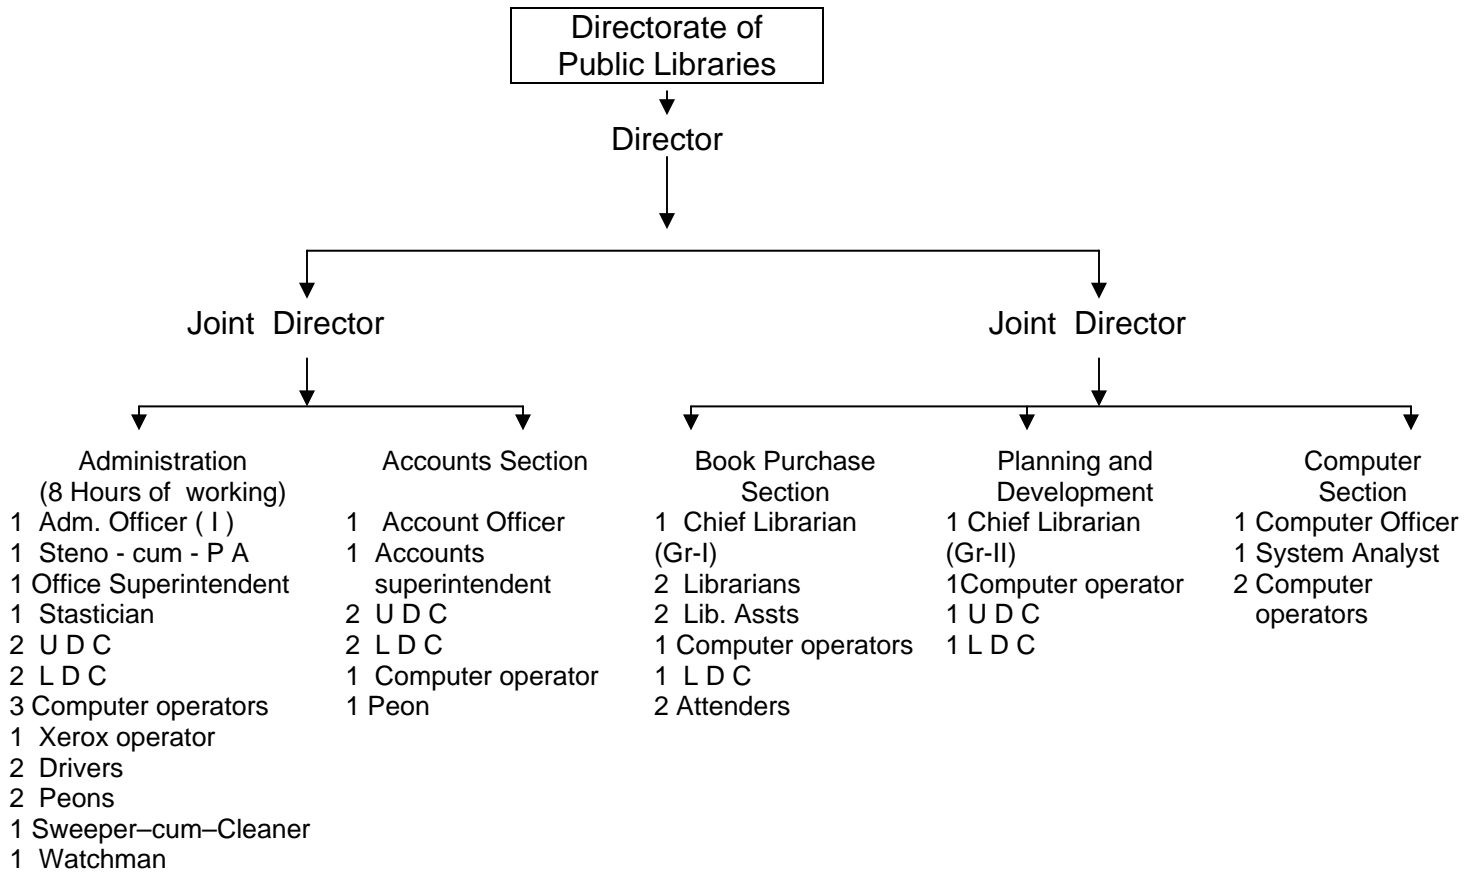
Directorate of Public Libraries

Director

Joint Director

Joint Director

Administration
(8 Hours of working)
1 Adm. Officer ( I )
1 Steno - cum - P A
1 Office Superintendent
1 Stastician
2 U D C
2 L D C
3 Computer operators
1 Xerox operator
2 Drivers
2 Peons
1 Sweeper–cum–Cleaner
1 Watchman

Accounts Section
1 Account Officer
1 Accounts superintendent
2 U D C
2 L D C
1 Computer operator
1 Peon

Book Purchase Section
1 Chief Librarian (Gr-I)
2 Librarians
2 Lib. Assts
1 Computer operators
1 L D C
2 Attenders

Planning and Development
1 Chief Librarian (Gr-II)
1Computer operator
1 U D C
1 L D C

Computer Section
1 Computer Officer
1 System Analyst
2 Computer operators